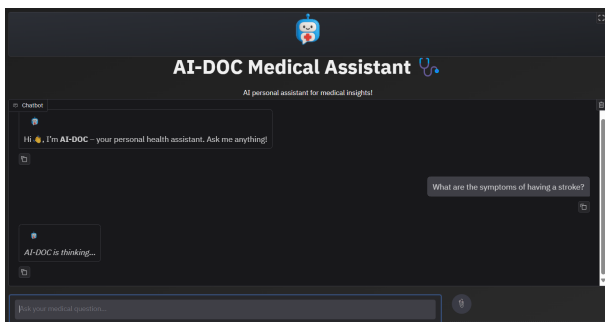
AI-DOC Medical Assistant

AI personal assistant for medical insights!

Chatbot

Hi 👋, I'm **AI-DOC** – your personal health assistant. Ask me anything!

What are the symptoms of having a stroke?

*AI-DOC is thinking...*

Ask your medical question...